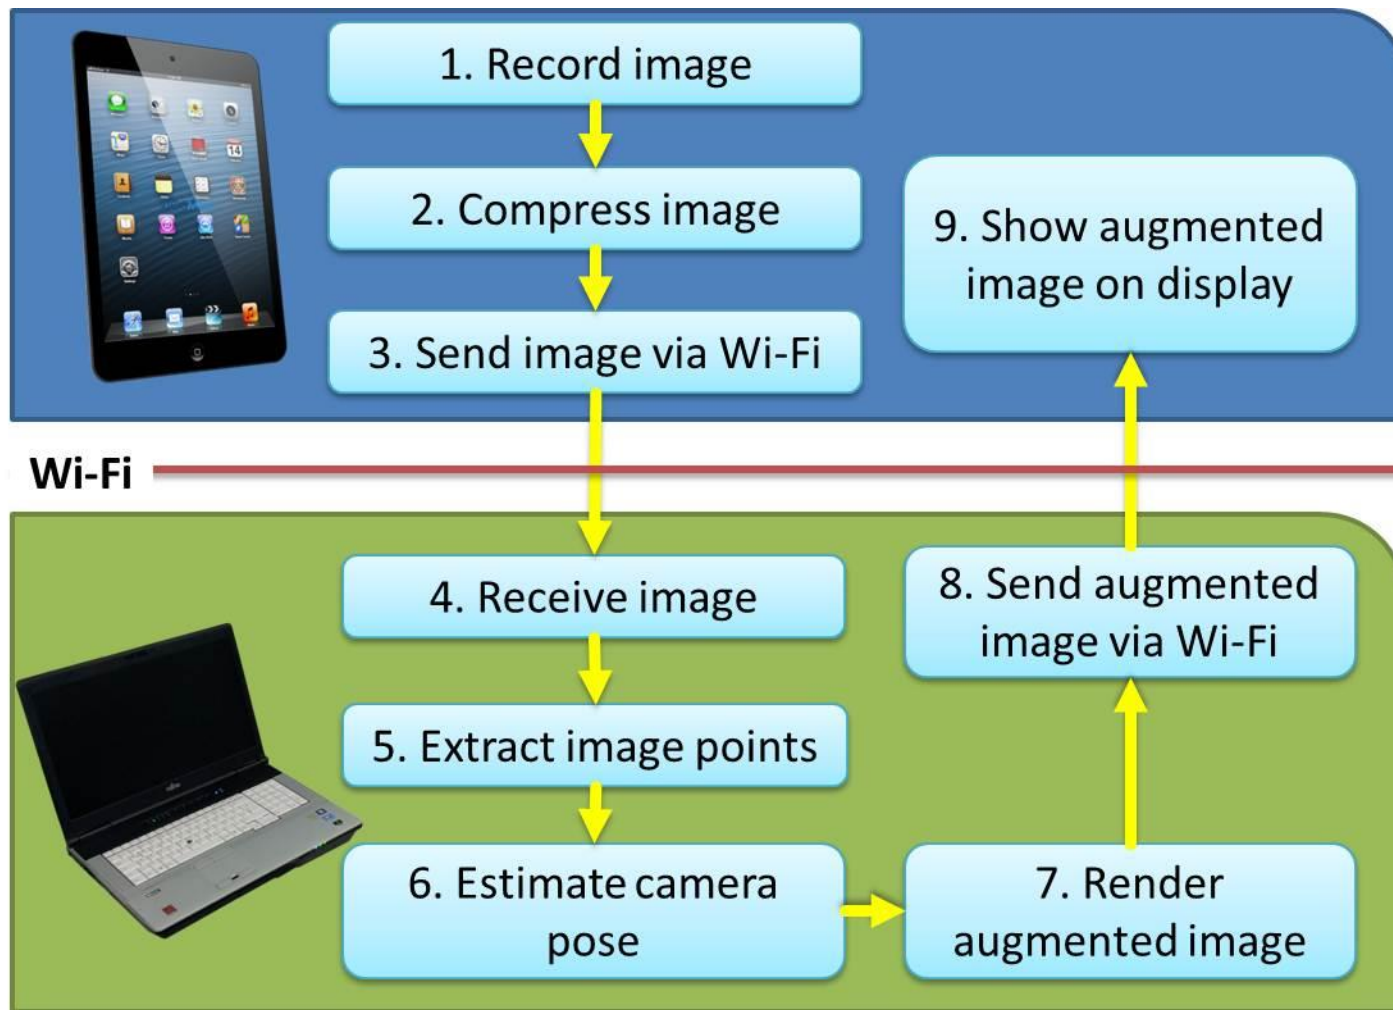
1. Record image

2. Compress image

3. Send image via Wi-Fi

9. Show augmented image on display

Wi-Fi

4. Receive image

5. Extract image points

6. Estimate camera pose

7. Render augmented image

8. Send augmented image via Wi-Fi